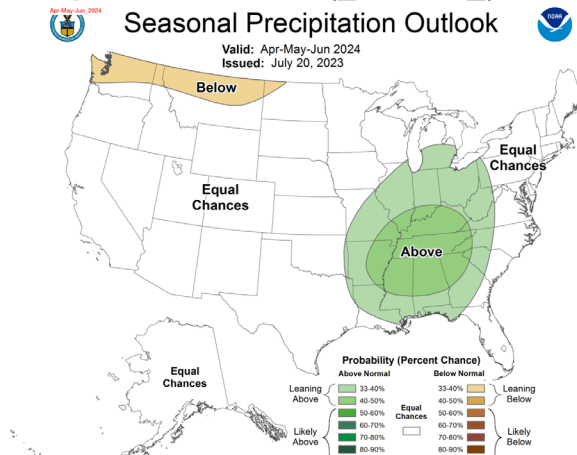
Apr-May-Jun_2024

Seasonal Precipitation Outlook

NOAA

Valid: Apr-May-Jun 2024
Issued: July 20, 2023

Below

Equal Chances

Equal Chances

Above

Equal Chances

Probability (Percent Chance)

| | Above Normal | | Below Normal | |
|---|---|---|---|---|
| Leaning Above | 33-40% | Equal Chances | 33-40% | Leaning Below |
| | 40-50% | | 40-50% | |
| Likely Above | 50-60% | | 50-60% | Likely Below |
| | 60-70% | | 60-70% | |
| | 70-80% | | 70-80% | |
| | 80-90% | | 80-90% | |